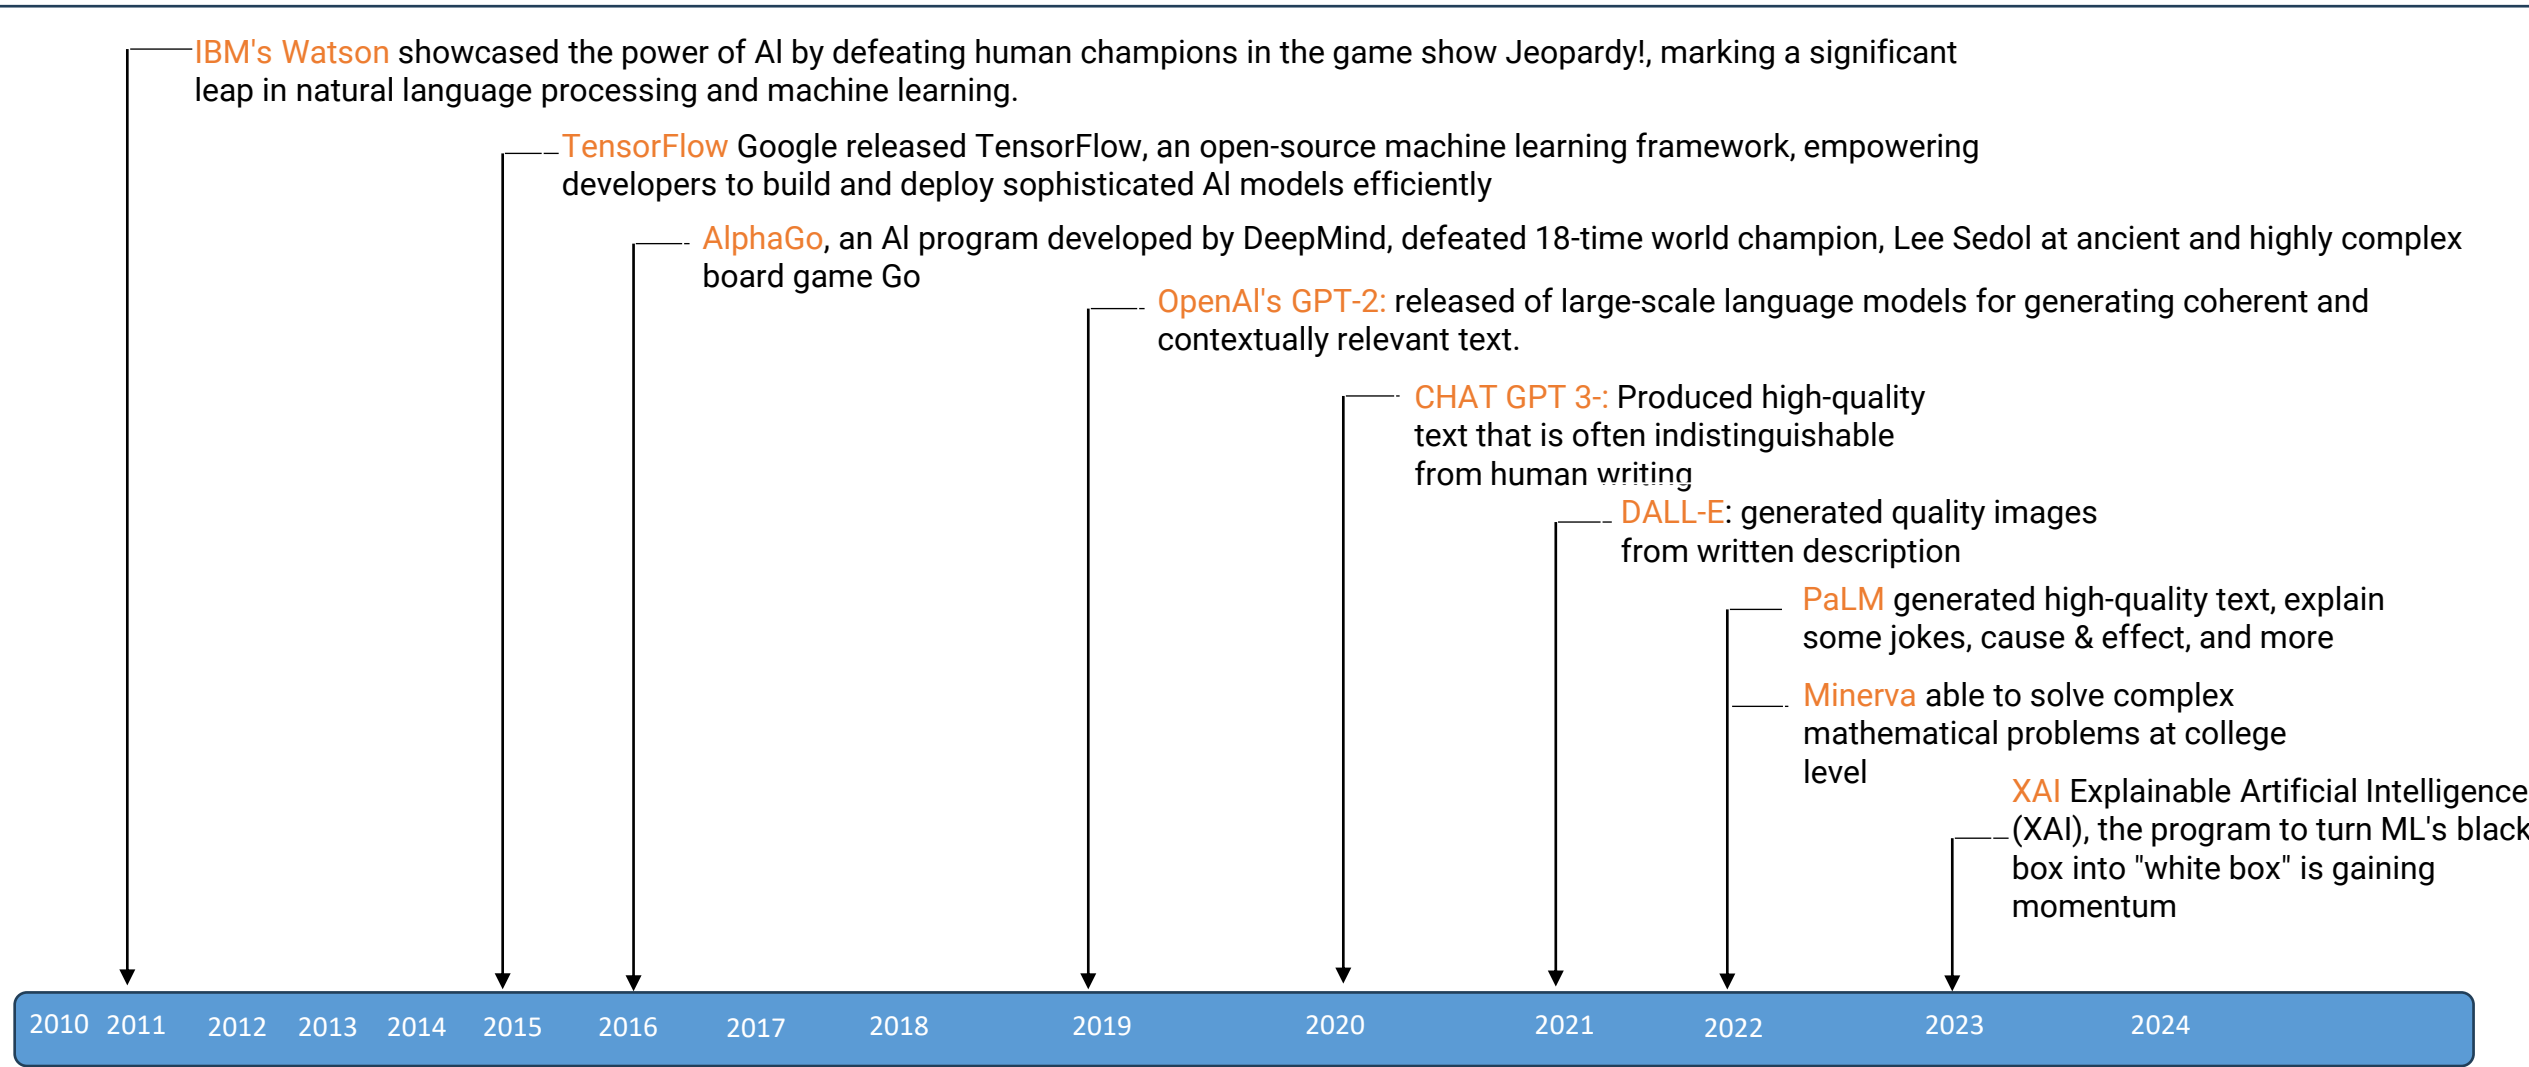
IBM's Watson showcased the power of AI by defeating human champions in the game show Jeopardy!, marking a significant leap in natural language processing and machine learning.

TensorFlow Google released TensorFlow, an open-source machine learning framework, empowering developers to build and deploy sophisticated AI models efficiently

AlphaGo, an AI program developed by DeepMind, defeated 18-time world champion, Lee Sedol at ancient and highly complex board game Go

OpenAI's GPT-2: released of large-scale language models for generating coherent and contextually relevant text.

CHAT GPT 3-: Produced high-quality text that is often indistinguishable from human writing

DALL-E: generated quality images from written description

PaLM generated high-quality text, explain some jokes, cause & effect, and more

Minerva able to solve complex mathematical problems at college level

XAI Explainable Artificial Intelligence (XAI), the program to turn ML's black box into "white box" is gaining momentum

2010 2011 2012 2013 2014 2015 2016 2017 2018 2019 2020 2021 2022 2023 2024